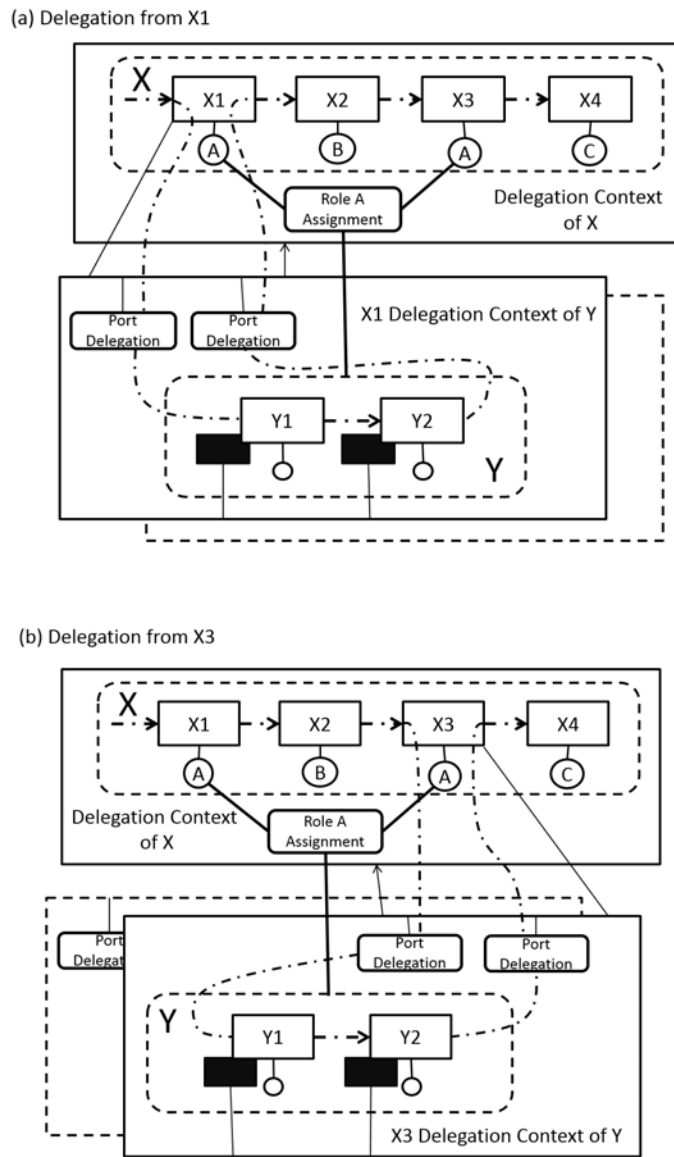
(a) Delegation from X1

X

X1

X2

X3

X4

A

B

A

C

Role A Assignment

Delegation Context of X

Port Delegation

Port Delegation

X1 Delegation Context of Y

Y1

Y2

Y

(b) Delegation from X3

X

X1

X2

X3

X4

A

B

A

C

Delegation Context of X

Role A Assignment

Port Delega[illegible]

Port Delegation

Port Delegation

Y

Y1

Y2

X3 Delegation Context of Y